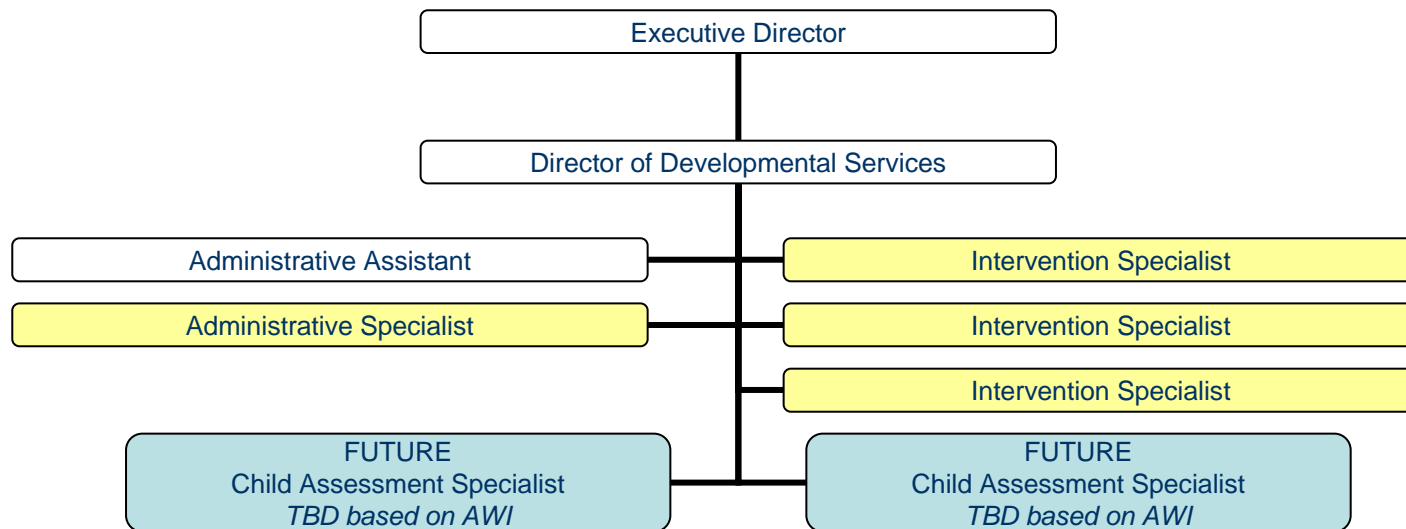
Executive Director

Director of Developmental Services

Administrative Assistant

Intervention Specialist

Administrative Specialist

Intervention Specialist

Intervention Specialist

FUTURE
Child Assessment Specialist
*TBD based on AWI*

FUTURE
Child Assessment Specialist
*TBD based on AWI*